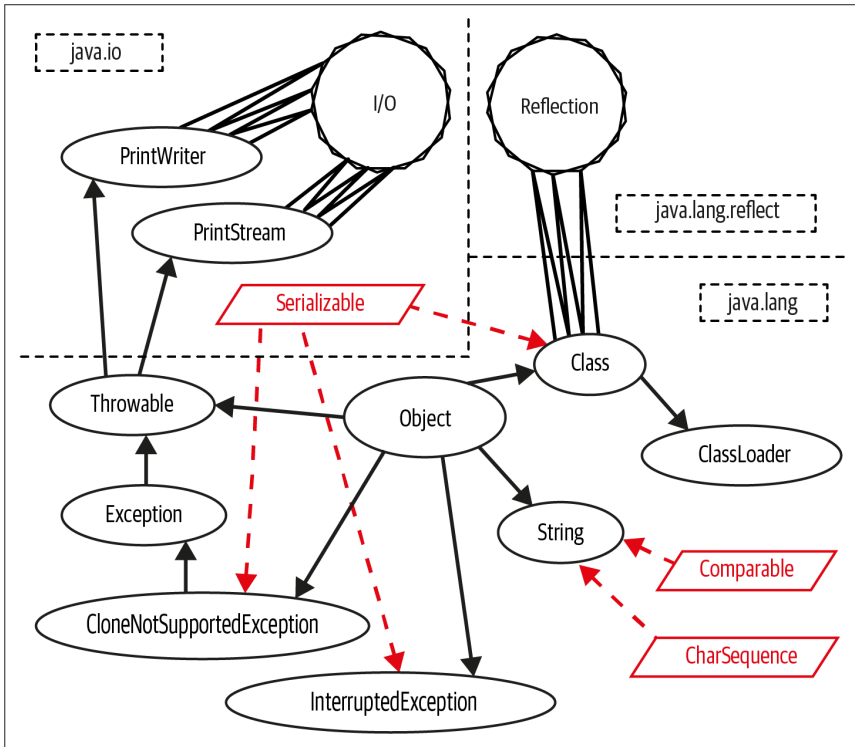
java.io

I/O

Reflection

PrintWriter

PrintStream

java.lang.reflect

java.lang

Serializable

Class

Throwable

Object

ClassLoader

Exception

String

Comparable

CloneNotSupportedException

CharSequence

InterruptedException